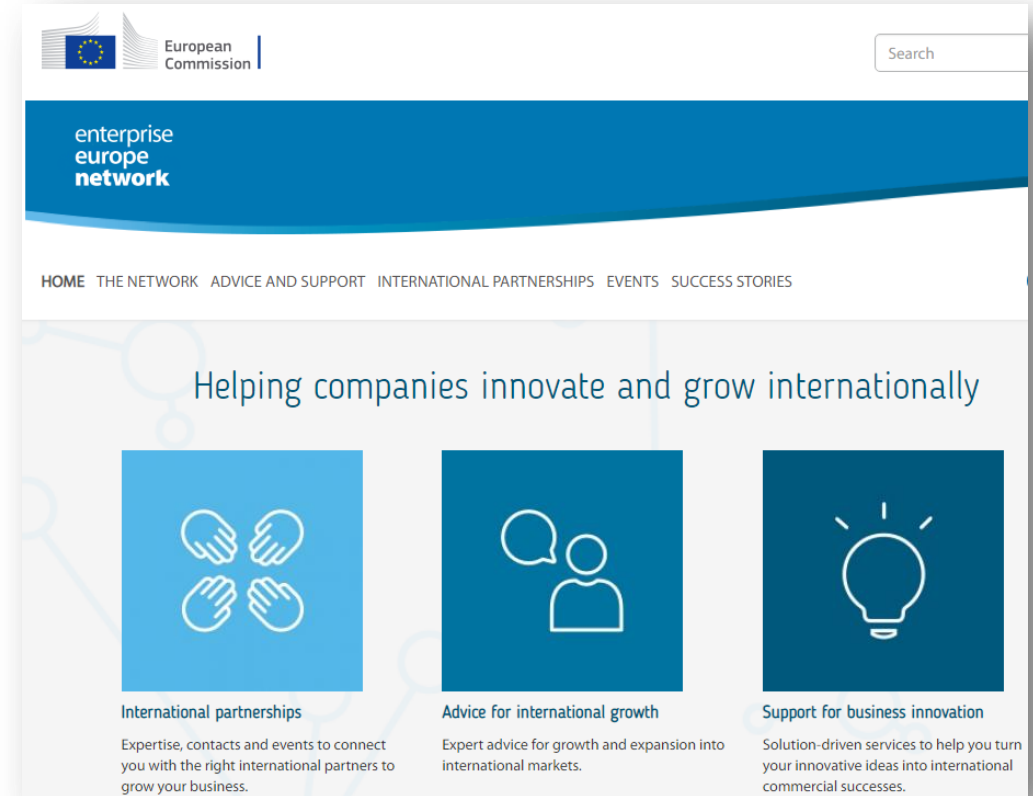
European Commission

Search

enterprise europe network

HOME THE NETWORK ADVICE AND SUPPORT INTERNATIONAL PARTNERSHIPS EVENTS SUCCESS STORIES

Helping companies innovate and grow internationally

International partnerships

Expertise, contacts and events to connect you with the right international partners to grow your business.

Advice for international growth

Expert advice for growth and expansion into international markets.

Support for business innovation

Solution-driven services to help you turn your innovative ideas into international commercial successes.